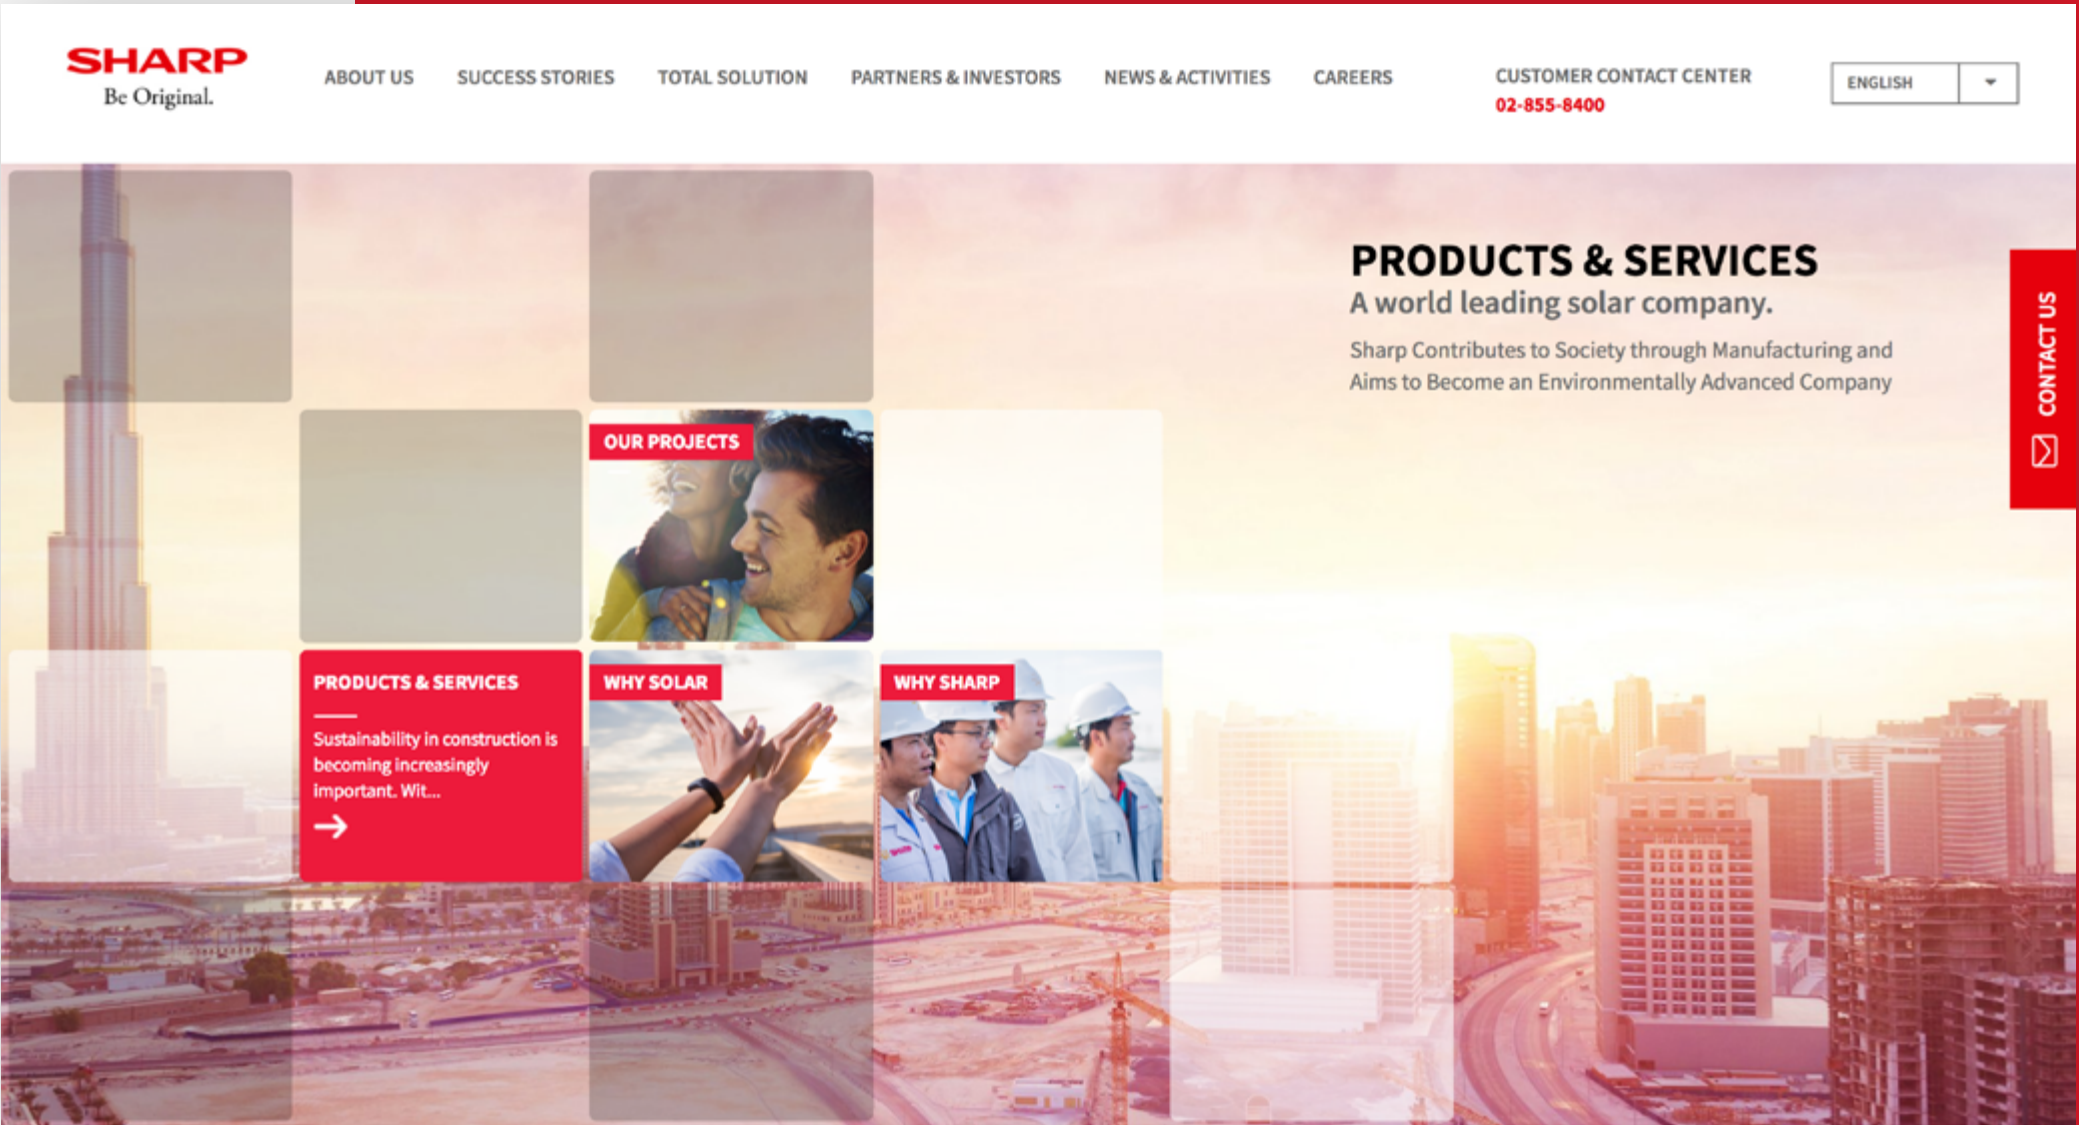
SHARP
Be Original.

ABOUT US
SUCCESS STORIES
TOTAL SOLUTION
PARTNERS & INVESTORS
NEWS & ACTIVITIES
CAREERS

CUSTOMER CONTACT CENTER
02-855-8400

ENGLISH

PRODUCTS & SERVICES
A world leading solar company.
Sharp Contributes to Society through Manufacturing and Aims to Become an Environmentally Advanced Company

CONTACT US

OUR PROJECTS

PRODUCTS & SERVICES
Sustainability in construction is becoming increasingly important. Wit...

WHY SOLAR

WHY SHARP